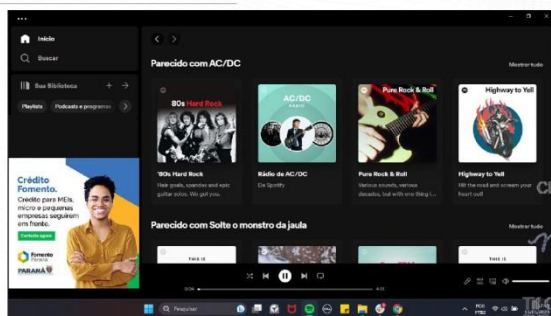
Início

Buscar

Sua Biblioteca

Playlists

Podcasts e programas

Crédito Fomento.

Crédito para MEIs, micro e pequenas empresas seguirem em frente.

Fomento Paraná

PARANÁ

Parecido com AC/DC

Mostrar tudo

80s Hard Rock

'80s Hard Rock

Hair goals, spandex and epic guitar solos. We got you.

AC/DC

Rádio de AC/DC

De Spotify

Pure Rock & Roll

Pure Rock & Roll

Various sounds, various decades, but with one thing i...

Highway to Yell

Highway to Yell

Hit the road and scream your heart out!

Parecido com Solte o monstro da jaula

Mostrar tudo

THIS IS

THIS IS

THIS IS

Pesquisar